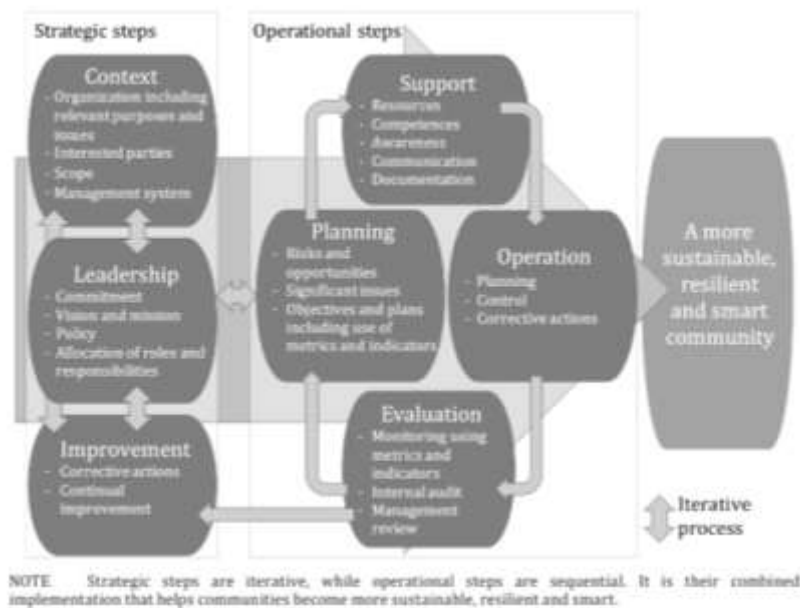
Strategic steps

Operational steps

Context
- Organization including relevant purposes and issues
- Interested parties
- Scope
- Management system

Leadership
- Commitment
- Vision and mission
- Policy
- Allocation of roles and responsibilities

Improvement
- Corrective actions
- Continual improvement

Support
- Resources
- Competences
- Awareness
- Communication
- Documentation

Planning
- Risks and opportunities
- Significant issues
- Objectives and plans including use of metrics and indicators

Operation
- Planning
- Control
- Corrective actions

Evaluation
- Monitoring using metrics and indicators
- Internal audit
- Management review

A more sustainable, resilient and smart community

Iterative process

NOTE Strategic steps are iterative, while operational steps are sequential. It is their combined implementation that helps communities become more sustainable, resilient and smart.